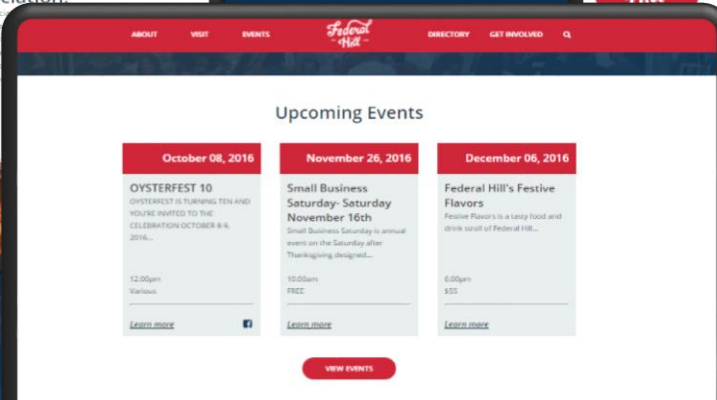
ABOUT VISIT EVENTS Federal Hill DIRECTORY GET INVOLVED

Upcoming Events

October 08, 2016

OYSTERFEST 10

OYSTERFEST IS TURNING TEN AND YOU'RE INVITED TO THE CELEBRATION OCTOBER 8-9, 2016...

12:00pm
Various

Learn more

November 26, 2016

Small Business Saturday- Saturday November 16th

Small Business Saturday is annual event on the Saturday after Thanksgiving designed...

10:00am
FREE

Learn more

December 06, 2016

Federal Hill's Festive Flavors

Festive Flavors is a tasy food and drink stroll of Federal Hill...

6:00pm
$55

Learn more

VIEW EVENTS